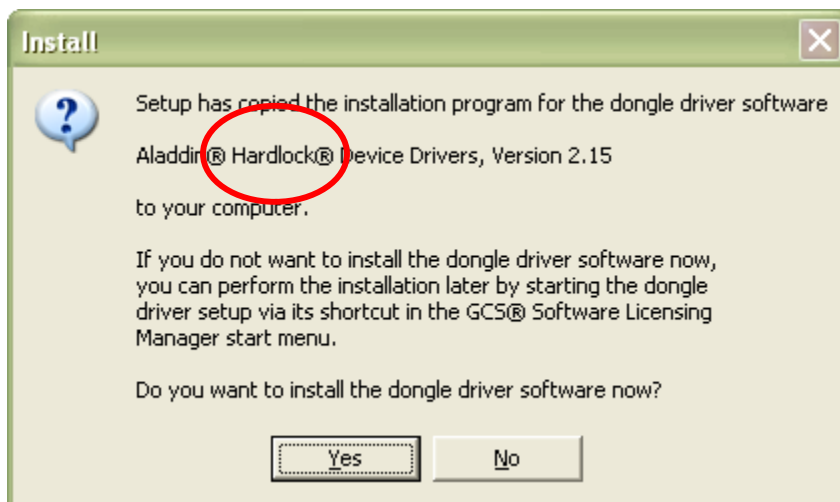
Install

Setup has copied the installation program for the dongle driver software

Aladdin® Hardlock® Device Drivers, Version 2.15

to your computer.

If you do not want to install the dongle driver software now, you can perform the installation later by starting the dongle driver setup via its shortcut in the GCS® Software Licensing Manager start menu.

Do you want to install the dongle driver software now?

Yes

No